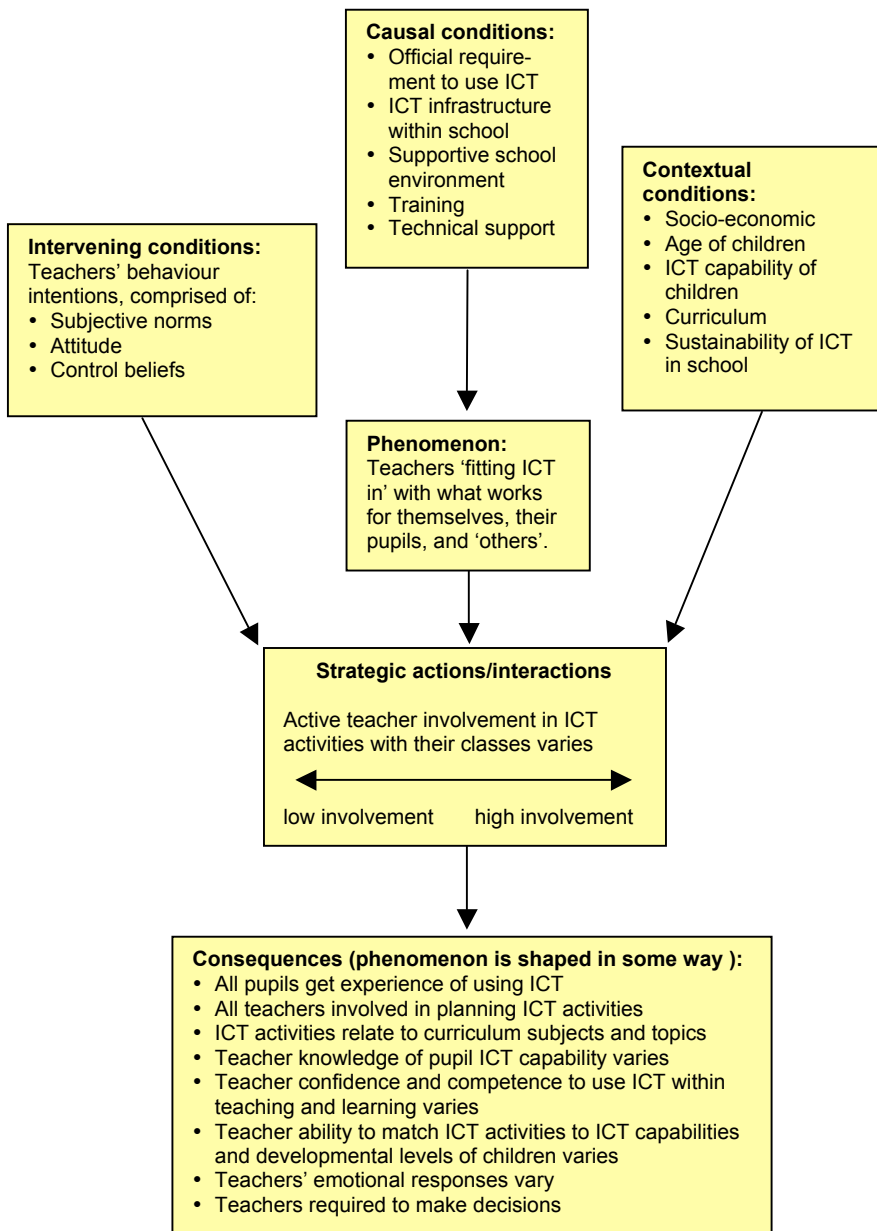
**Causal conditions:**
- Official requirement to use ICT
- ICT infrastructure within school
- Supportive school environment
- Training
- Technical support

**Intervening conditions:**
Teachers' behaviour intentions, comprised of:
- Subjective norms
- Attitude
- Control beliefs

**Contextual conditions:**
- Socio-economic
- Age of children
- ICT capability of children
- Curriculum
- Sustainability of ICT in school

**Phenomenon:**
Teachers 'fitting ICT in' with what works for themselves, their pupils, and 'others'.

**Strategic actions/interactions**

Active teacher involvement in ICT activities with their classes varies

low involvement high involvement

**Consequences (phenomenon is shaped in some way ):**
- All pupils get experience of using ICT
- All teachers involved in planning ICT activities
- ICT activities relate to curriculum subjects and topics
- Teacher knowledge of pupil ICT capability varies
- Teacher confidence and competence to use ICT within teaching and learning varies
- Teacher ability to match ICT activities to ICT capabilities and developmental levels of children varies
- Teachers' emotional responses vary
- Teachers required to make decisions